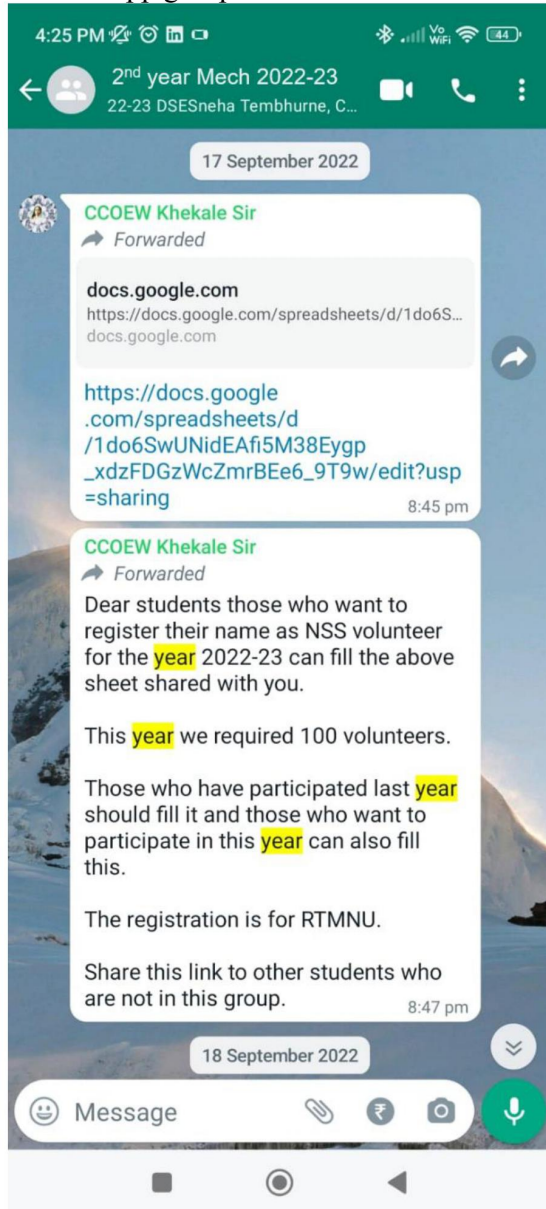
4:25 PM

Vo WiFi 44

2nd year Mech 2022-23
22-23 DSESneha Tembhurne, C...

17 September 2022

CCOEW Khekale Sir
Forwarded

docs.google.com
https://docs.google.com/spreadsheets/d/1do6S...
docs.google.com

https://docs.google.com/spreadsheets/d/1do6SwUNidEAfi5M38Eygp_xdzFDGzWcZmrBEe6_9T9w/edit?usp=sharing
8:45 pm

CCOEW Khekale Sir
Forwarded

Dear students those who want to register their name as NSS volunteer for the year 2022-23 can fill the above sheet shared with you.

This year we required 100 volunteers.

Those who have participated last year should fill it and those who want to participate in this year can also fill this.

The registration is for RTMNU.

Share this link to other students who are not in this group.
8:47 pm

18 September 2022

Message